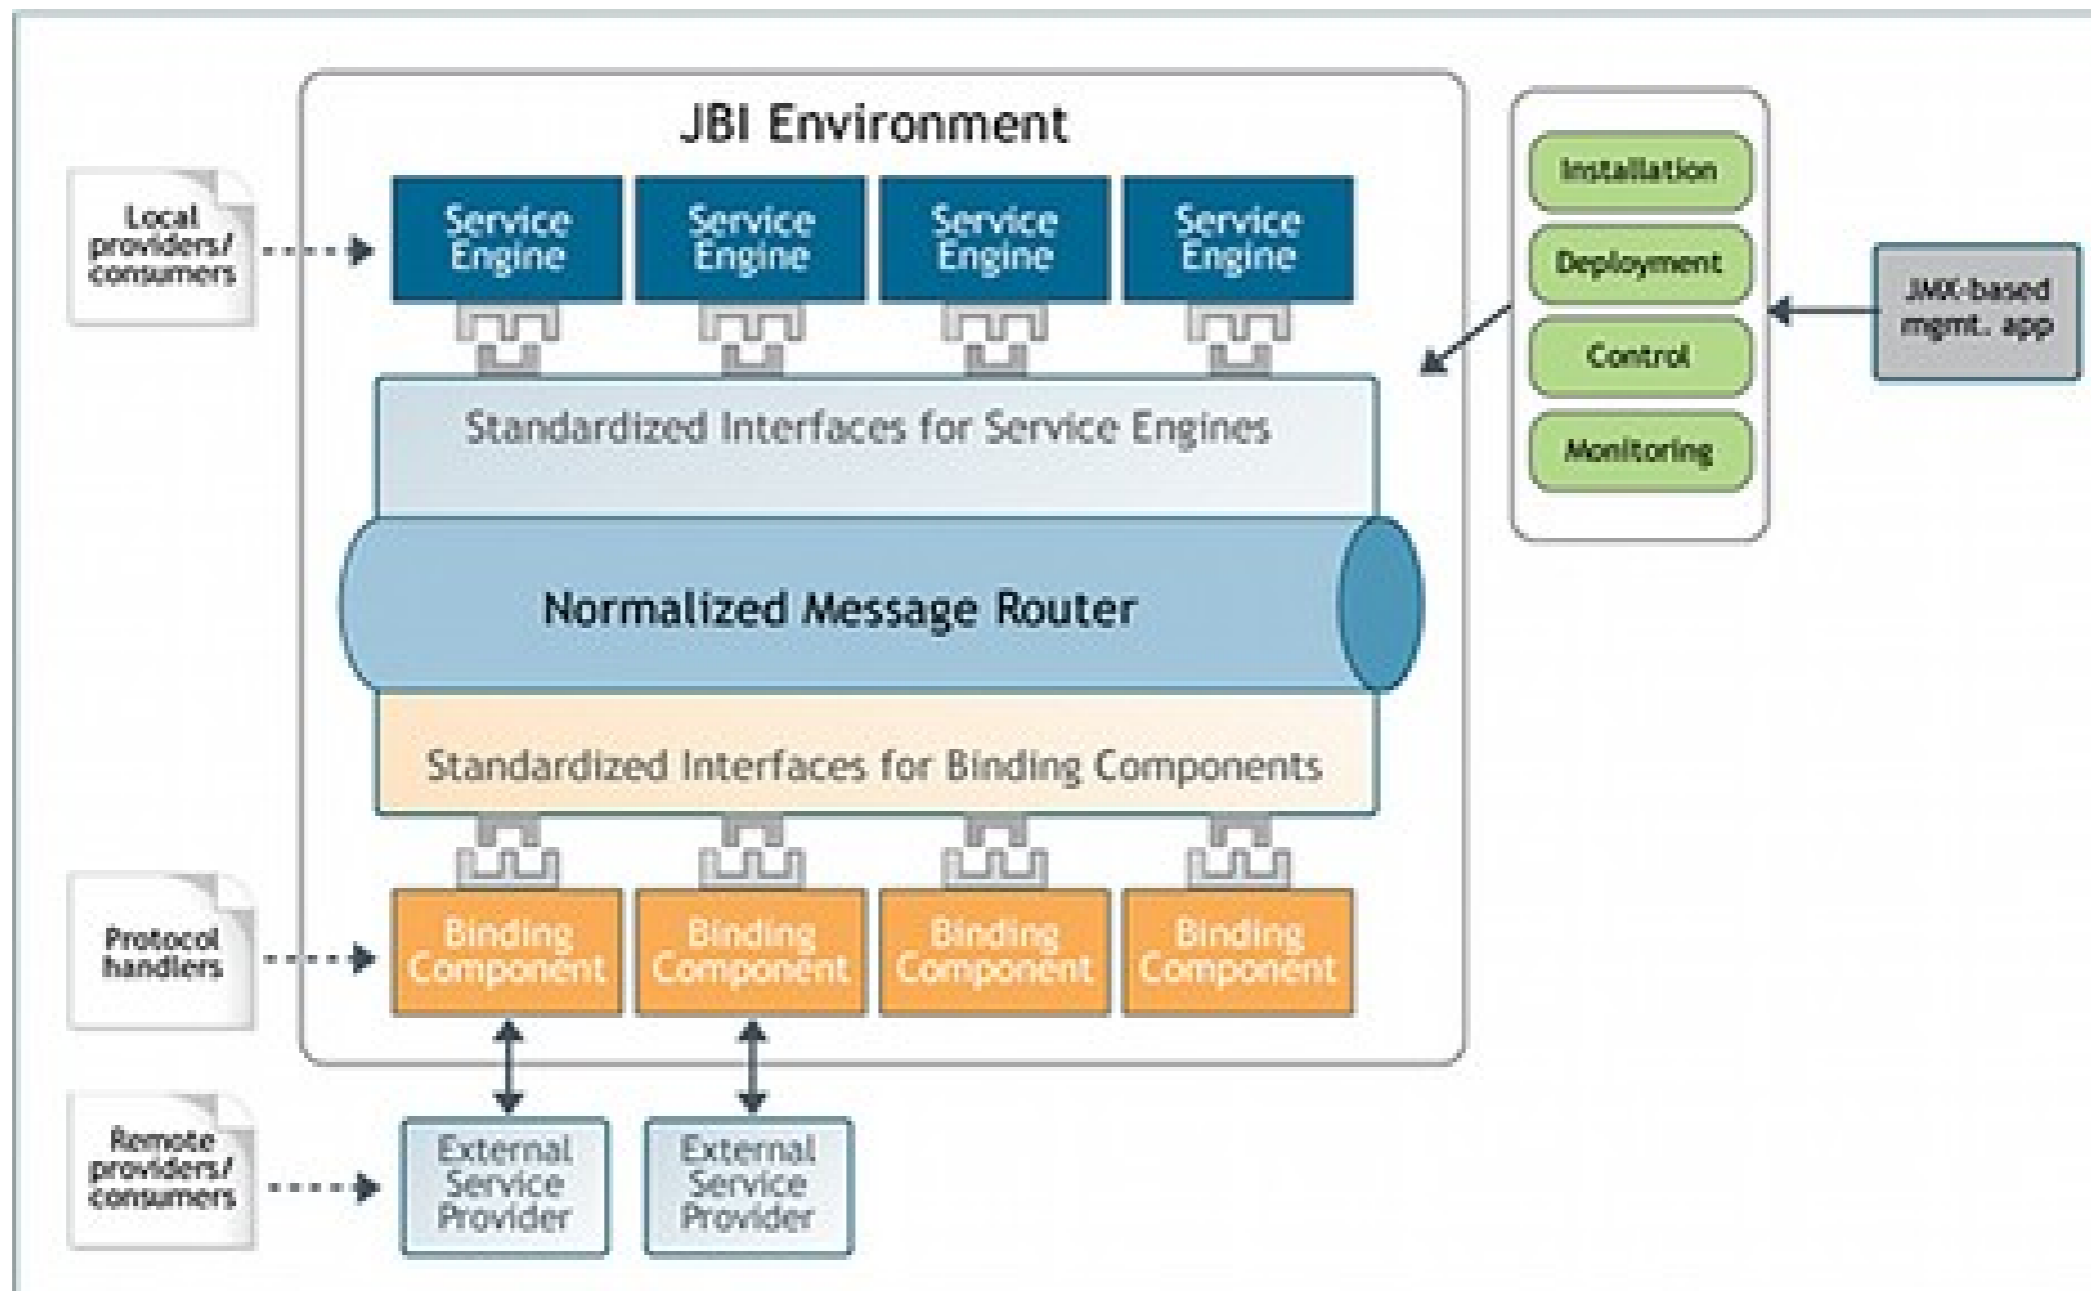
JBI Environment

Local providers/ consumers

Service Engine

Service Engine

Service Engine

Service Engine

Installation

Deployment

Control

Monitoring

JMX-based mgmt. app

Standardized Interfaces for Service Engines

Normalized Message Router

Standardized Interfaces for Binding Components

Protocol handlers

Binding Component

Binding Component

Binding Component

Binding Component

Remote providers/ consumers

External Service Provider

External Service Provider